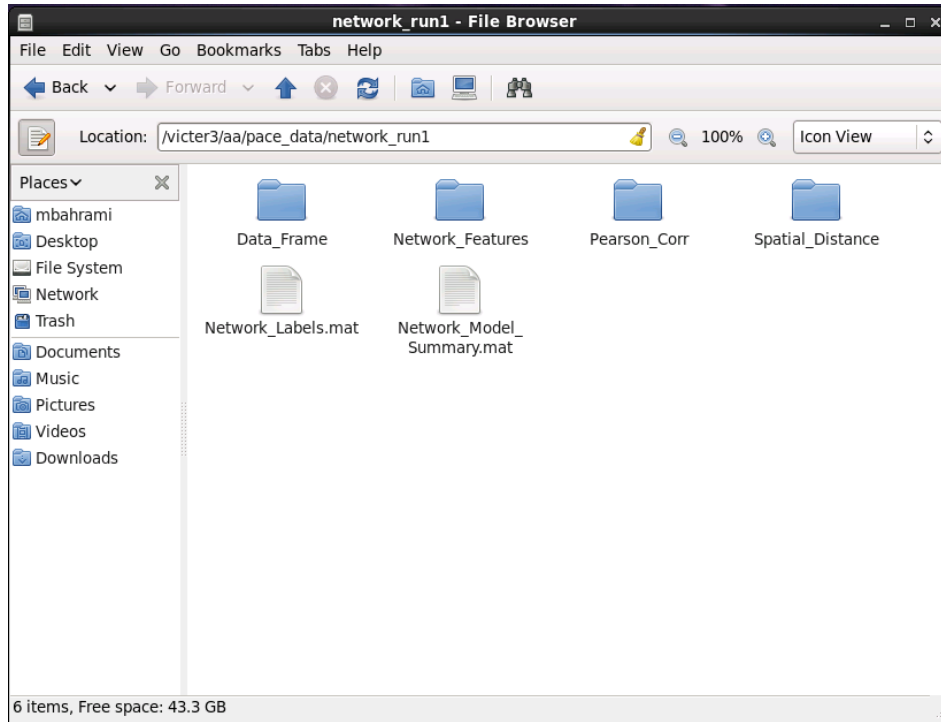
network_run1 - File Browser

File Edit View Go Bookmarks Tabs Help

Back Forward

Location: /victer3/aa/pace_data/network_run1 100% Icon View

Places

mbahrami
Desktop
File System
Network
Trash
Documents
Music
Pictures
Videos
Downloads

Data_Frame
Network_Features
Pearson_Corr
Spatial_Distance
Network_Labels.mat
Network_Model_Summary.mat

6 items, Free space: 43.3 GB